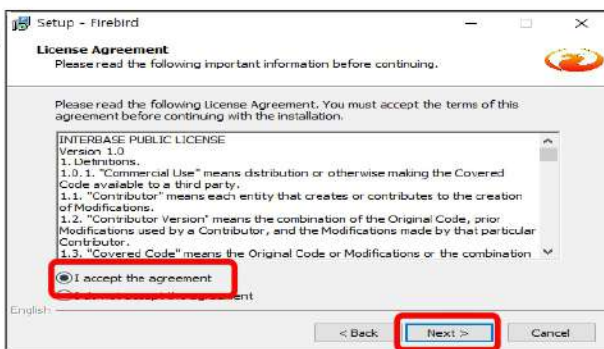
Setup - Firebird

License Agreement
Please read the following important information before continuing.

Please read the following License Agreement. You must accept the terms of this agreement before continuing with the installation.

INTERBASE PUBLIC LICENSE
Version 1.0
1. Definitions.
1.0.1. "Commercial Use" means dstribution or otherwise making the Covered Code available to a third party.
1.1. "Contributor" means each entity that creates or contributes to the creation of Modifications.
1.2. "Contributor Version" means the combination of the Original Code, prior Modifications used by a Contributor, and the Modifications made by that particular Contributor.
1.3. "Covered Code" means the Original Code or Modifications or the combination

I accept the agreement
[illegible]ent

English

< Back
Next >
Cancel